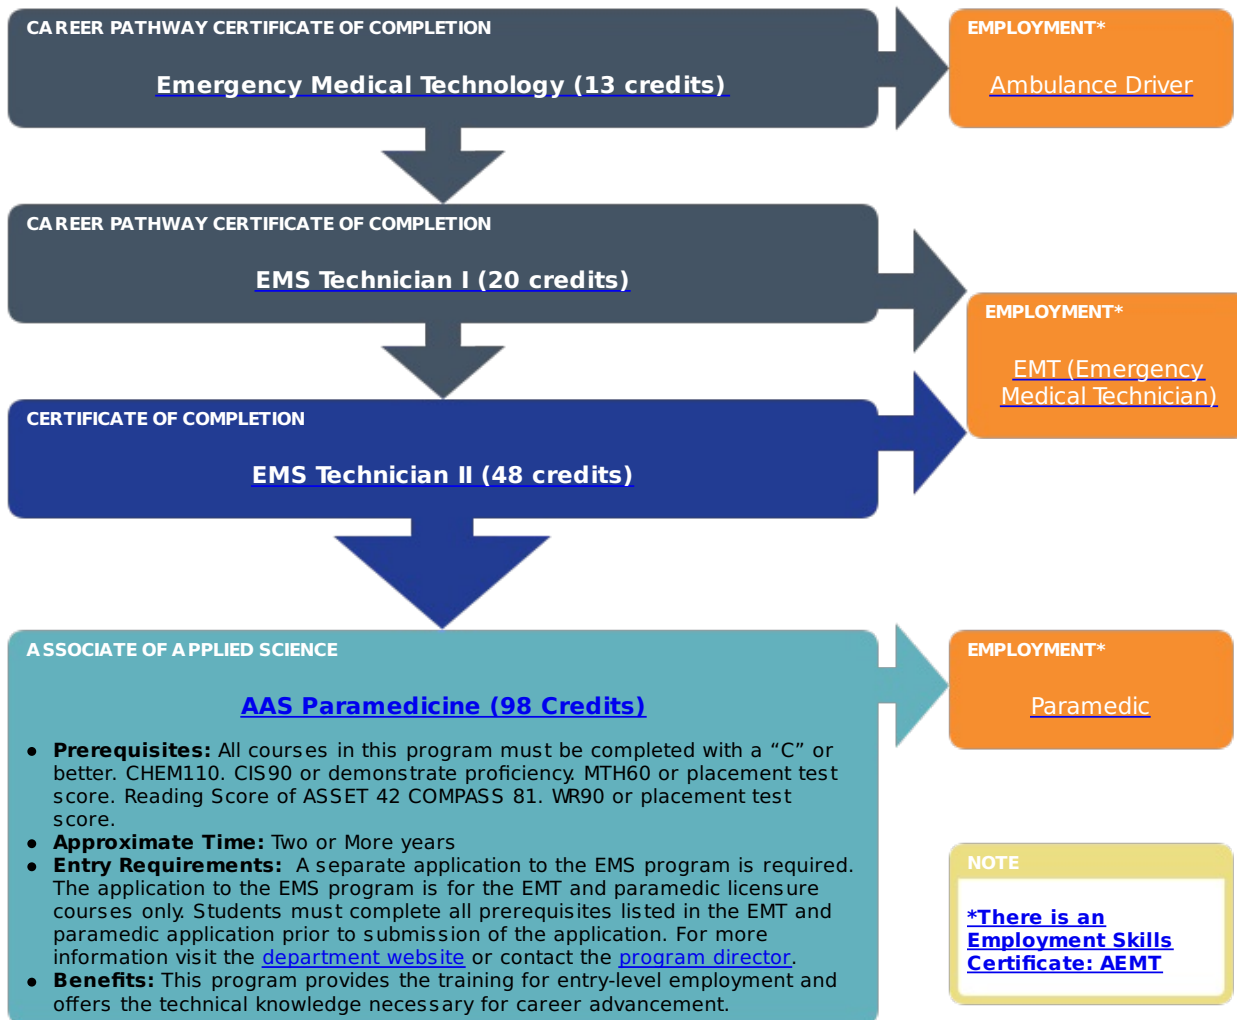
CAREER PATHWAY CERTIFICATE OF COMPLETION

Emergency Medical Technology (13 credits)

EMPLOYMENT*

Ambulance Driver

CAREER PATHWAY CERTIFICATE OF COMPLETION

EMS Technician I (20 credits)

EMPLOYMENT*

EMT (Emergency Medical Technician)

CERTIFICATE OF COMPLETION

EMS Technician II (48 credits)

ASSOCIATE OF APPLIED SCIENCE

AAS Paramedicine (98 Credits)

- **Prerequisites:** All courses in this program must be completed with a “C” or better. CHEM110. CIS90 or demonstrate proficiency. MTH60 or placement test score. Reading Score of ASSET 42 COMPASS 81. WR90 or placement test score.
- **Approximate Time:** Two or More years
- **Entry Requirements:** A separate application to the EMS program is required. The application to the EMS program is for the EMT and paramedic licensure courses only. Students must complete all prerequisites listed in the EMT and paramedic application prior to submission of the application. For more information visit the department website or contact the program director.
- **Benefits:** This program provides the training for entry-level employment and offers the technical knowledge necessary for career advancement.

EMPLOYMENT*

Paramedic

NOTE

*There is an Employment Skills Certificate: AEMT